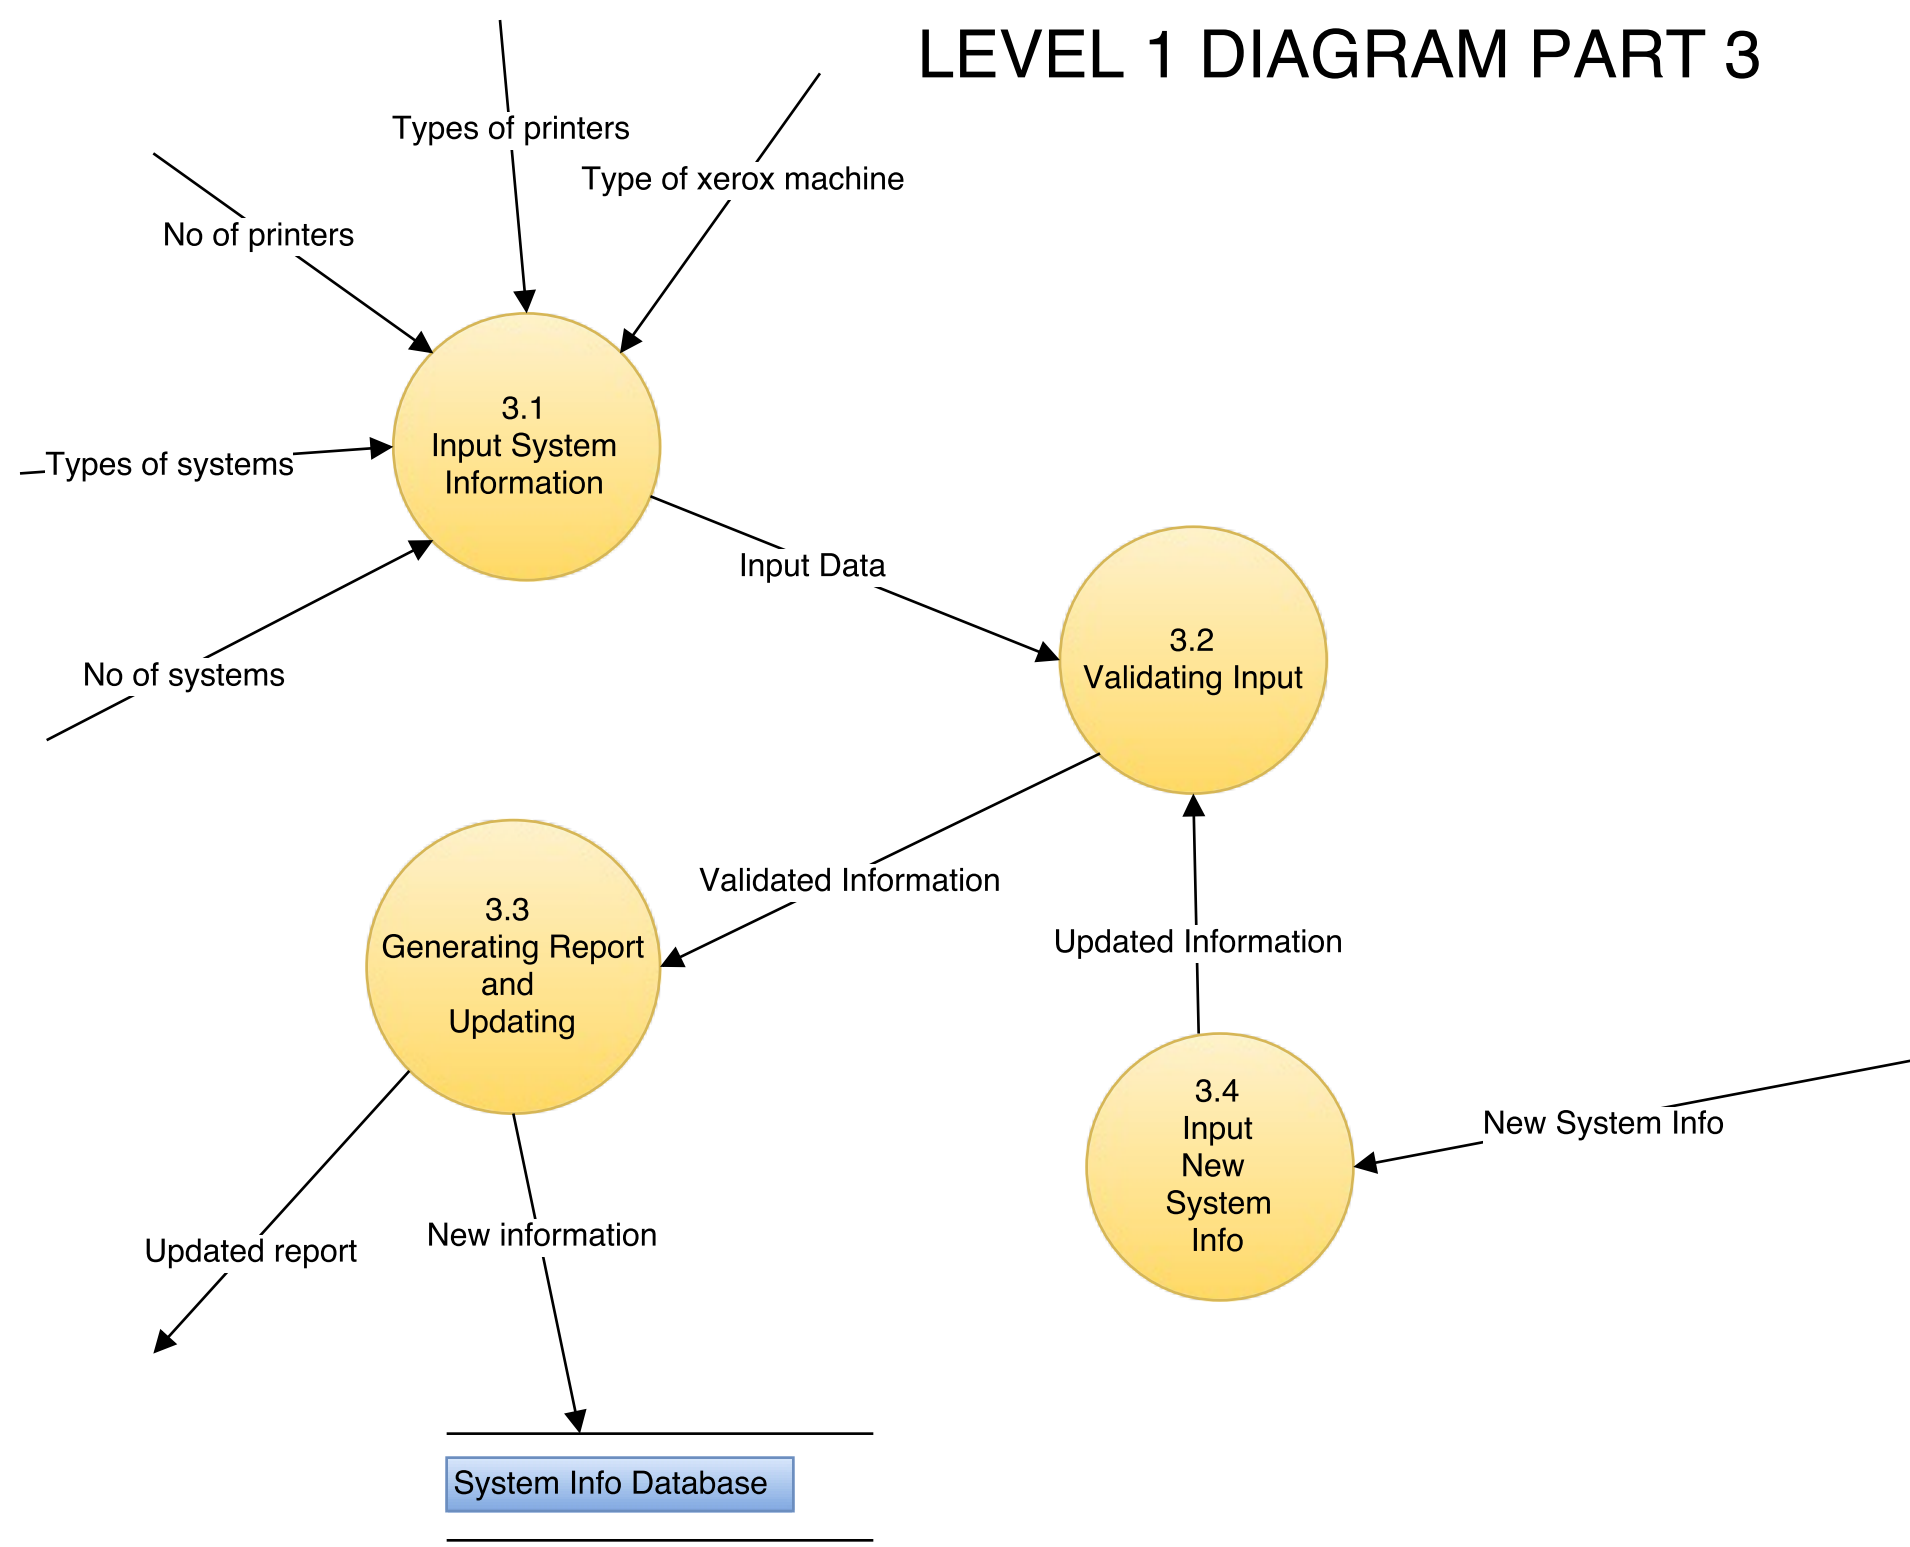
LEVEL 1 DIAGRAM PART 3

Types of printers

Type of xerox machine

No of printers

3.1
Input System
Information

Types of systems

No of systems

Input Data

3.2
Validating Input

Validated Information

3.3
Generating Report
and
Updating

Updated Information

3.4
Input
New
System
Info

New System Info

Updated report

New information

System Info Database